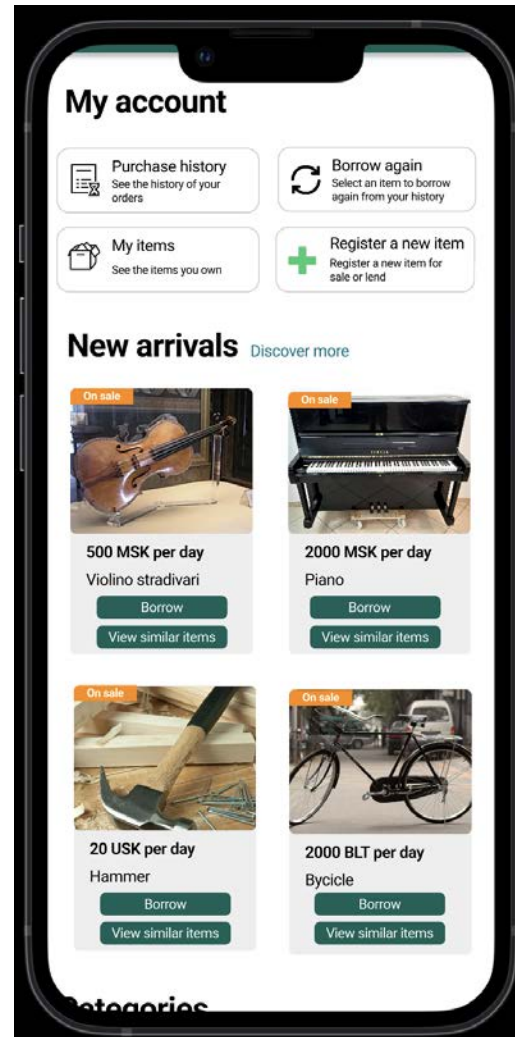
My account

Purchase history
See the history of your orders

Borrow again
Select an item to borrow again from your history

My items
See the items you own

Register a new item
Register a new item for sale or lend

New arrivals Discover more

On sale
500 MSK per day
Violino stradivari
Borrow
View similar items

On sale
2000 MSK per day
Piano
Borrow
View similar items

On sale
20 USK per day
Hammer
Borrow
View similar items

On sale
2000 BLT per day
Bycicle
Borrow
View similar items

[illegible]ategories